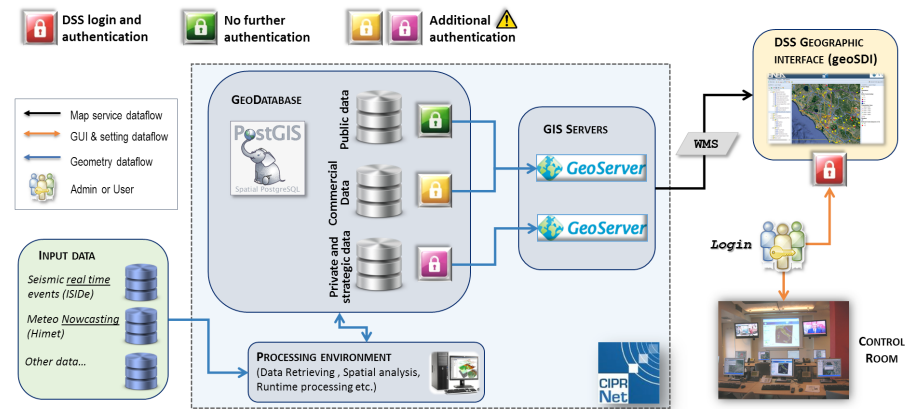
DSS login and authentication

No further authentication

Additional authentication

Map service dataflow
GUI & setting dataflow
Geometry dataflow
Admin or User

GEODATABASE
PostGIS
Spatial PostgreSQL

Public data
Commercial Data
Private and strategic data

GIS SERVERS
GeoServer
GeoServer

WMS

DSS GEOGRAPHIC INTERFACE (geoSDI)

Login

INPUT DATA
Seismic real time events (ISIDe)
Meteo Nowcasting (Himet)
Other data...

PROCESSING ENVIRONMENT
(Data Retrieving , Spatial analysis, Runtime processing etc.)

CIPR Net

CONTROL ROOM